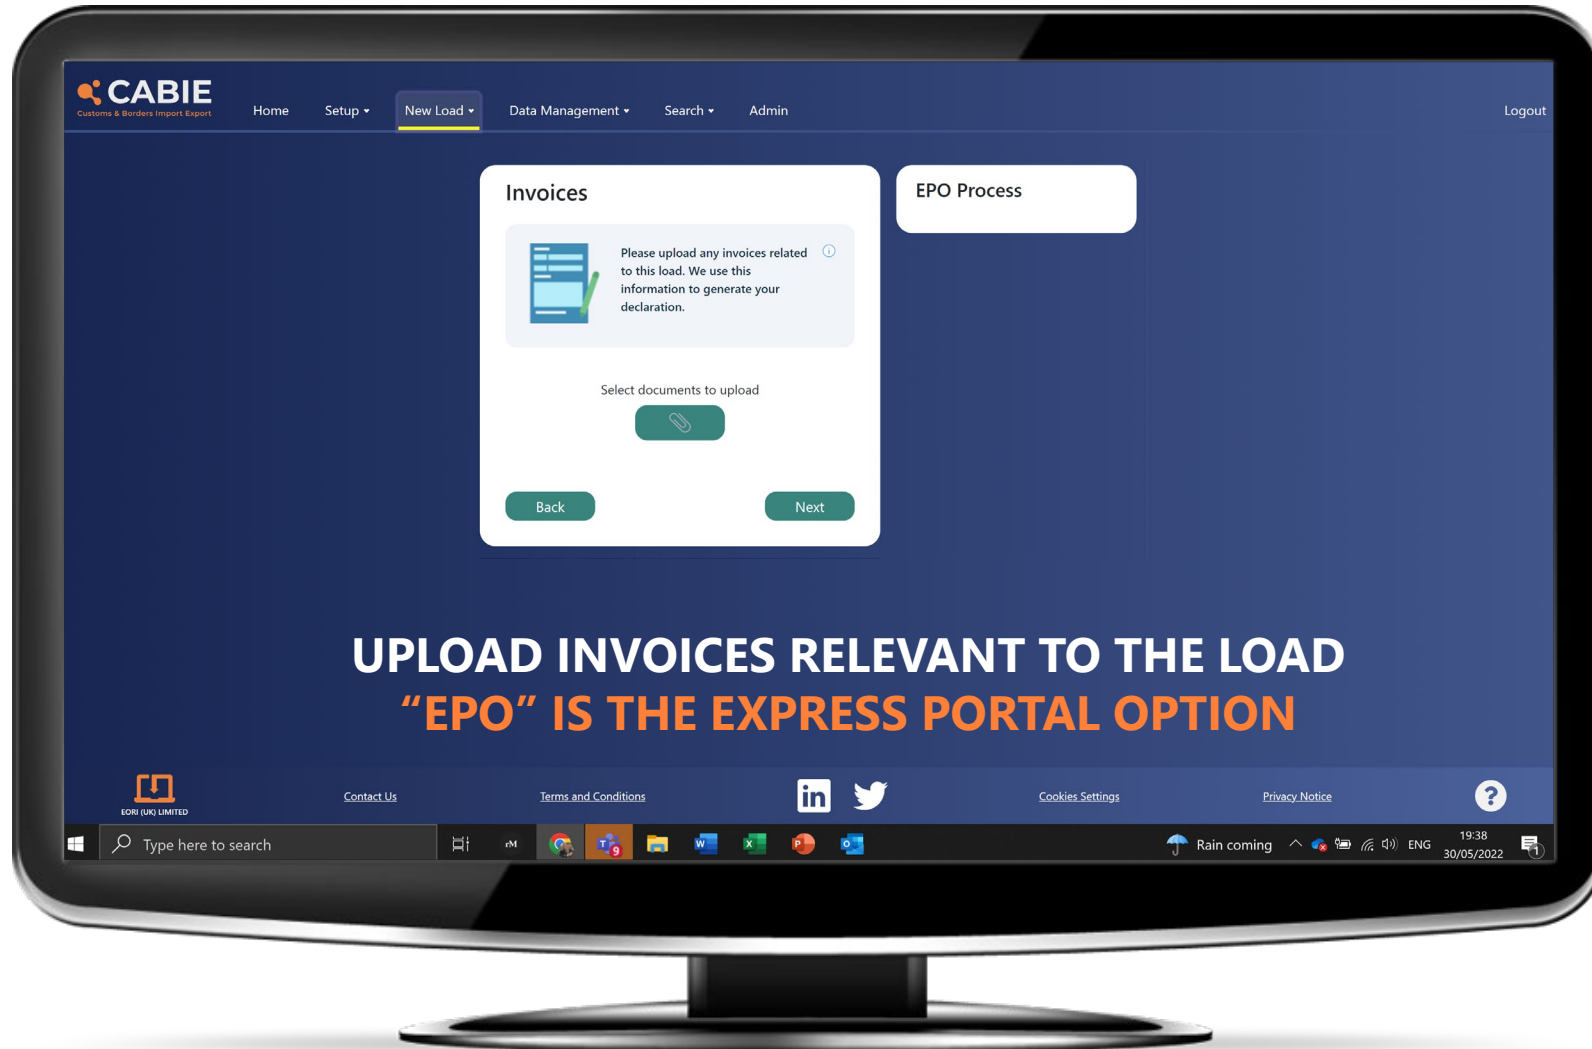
CABIE
Customs & Borders Import Export

Home Setup New Load Data Management Search Admin Logout

Invoices

Please upload any invoices related to this load. We use this information to generate your declaration.

Select documents to upload

Back Next

EPO Process

UPLOAD INVOICES RELEVANT TO THE LOAD
“EPO” IS THE EXPRESS PORTAL OPTION

EORI (UK) LIMITED

Contact Us Terms and Conditions Cookies Settings Privacy Notice

Type here to search

Rain coming ENG 19:38 30/05/2022